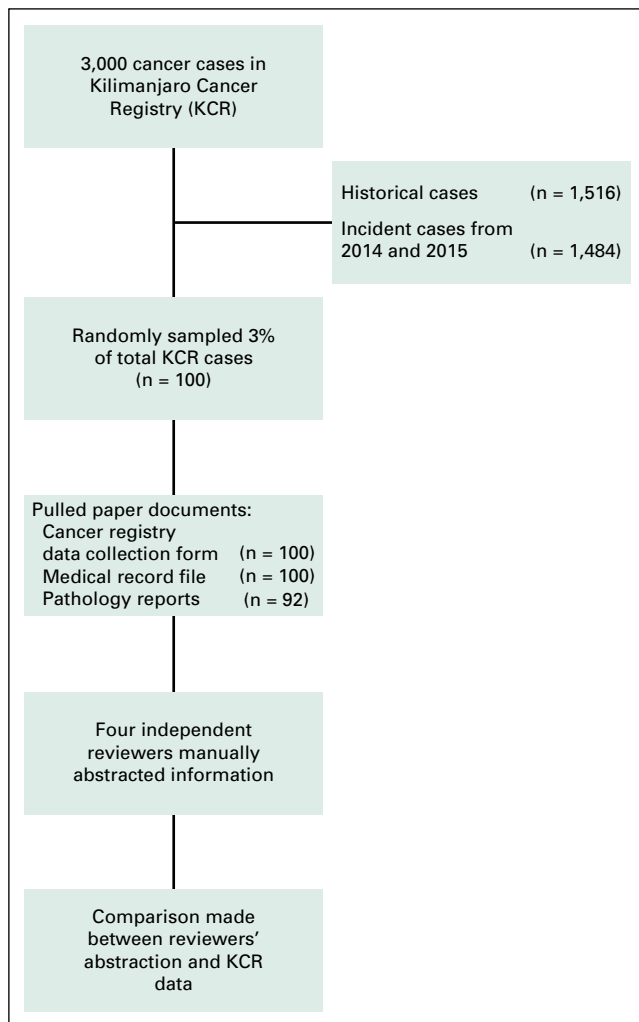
3,000 cancer cases in Kilimanjaro Cancer Registry (KCR)

Historical cases (n = 1,516)

Incident cases from 2014 and 2015 (n = 1,484)

Randomly sampled 3% of total KCR cases (n = 100)

Pulled paper documents:
Cancer registry data collection form (n = 100)
Medical record file (n = 100)
Pathology reports (n = 92)

Four independent reviewers manually abstracted information

Comparison made between reviewers' abstraction and KCR data